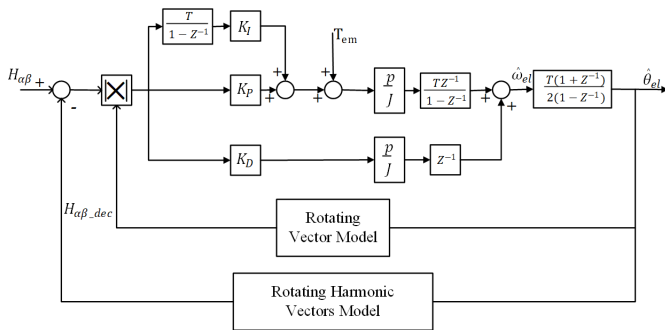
$H_{\alpha\beta}$ +

-

$\frac{T}{1-Z^{-1}}$

$K_I$

$K_P$

$K_D$

+

+

$T_{em}$

+

+

$\frac{p}{J}$

$\frac{TZ^{-1}}{1-Z^{-1}}$

$\frac{p}{J}$

$Z^{-1}$

+

+

$\hat{\omega}_{el}$

$\frac{T(1+Z^{-1})}{2(1-Z^{-1})}$

$\hat{\theta}_{el}$

$H_{\alpha\beta\_dec}$

Rotating Vector Model

Rotating Harmonic Vectors Model